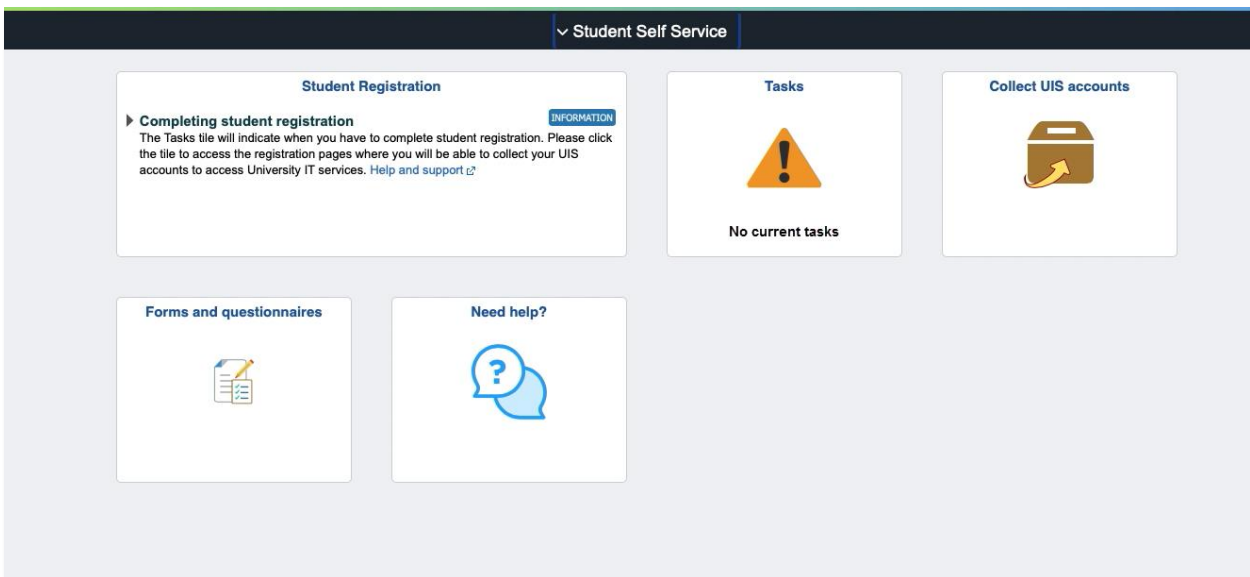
Student Self Service

Student Registration

Completing student registration

INFORMATION

The Tasks tile will indicate when you have to complete student registration. Please click the tile to access the registration pages where you will be able to collect your UIS accounts to access University IT services. Help and support

Tasks

No current tasks

Collect UIS accounts

Forms and questionnaires

Need help?